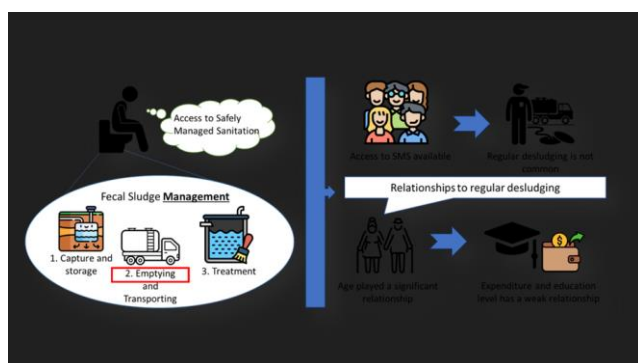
Access to Safely Managed Sanitation

Fecal Sludge Management

1. Capture and storage

2. Emptying and Transporting

3. Treatment

Access to SMS available

Regular desludging is not common

Relationships to regular desludging

Age played a significant relationship

Expenditure and education level has a week relationship